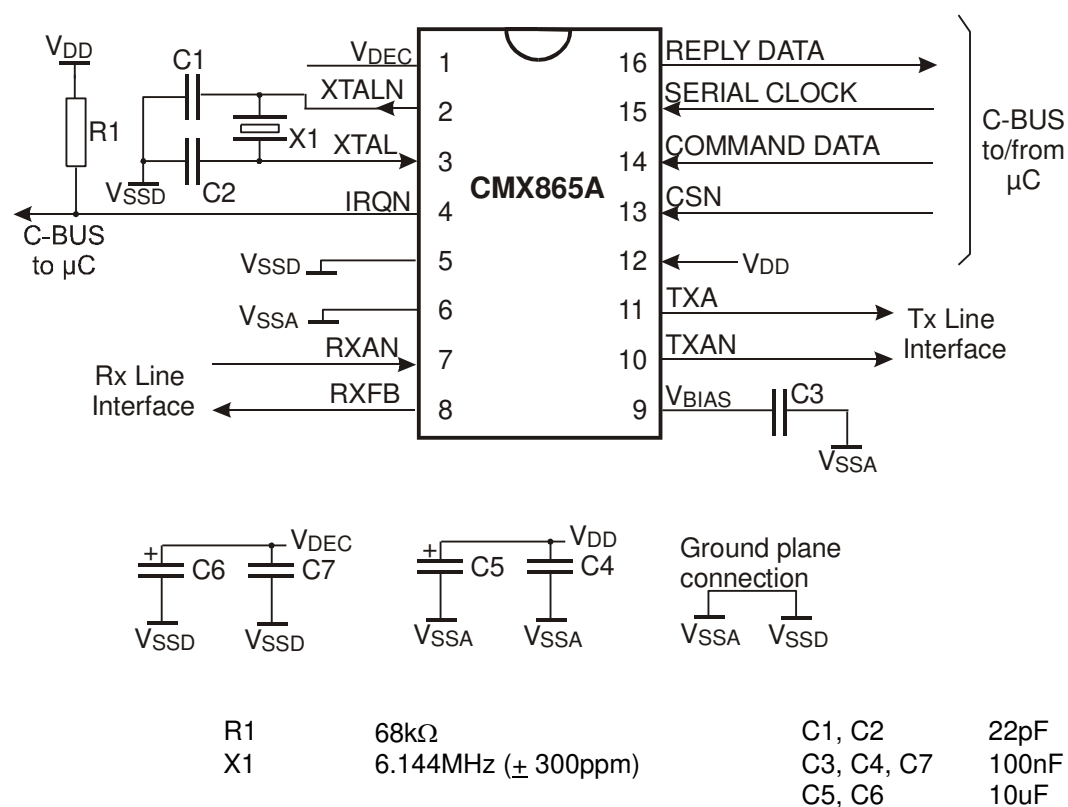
$V_{DD}$
C1
R1
$V_{SSD}$
C2
X1
C-BUS to µC

$V_{DEC}$ 1
XTALN 2
XTAL 3
IRQN 4
$V_{SSD}$ 5
$V_{SSA}$ 6
RXAN 7
RXFB 8

CMX865A

16 REPLY DATA
15 SERIAL CLOCK
14 COMMAND DATA
13 CSN
12 $V_{DD}$
11 TXA
10 TXAN
9 $V_{BIAS}$

C-BUS to/from µC
Tx Line Interface
Rx Line Interface
C3
$V_{SSA}$

+
C6
C7
$V_{DEC}$
$V_{SSD}$
$V_{SSD}$

+
C5
C4
$V_{DD}$
$V_{SSA}$
$V_{SSA}$

Ground plane connection
$V_{SSA}$ $V_{SSD}$

| | | | |
|---|---|---|---|
| R1 | 68kΩ | C1, C2 | 22pF |
| X1 | 6.144MHz ($\pm$ 300ppm) | C3, C4, C7 | 100nF |
| | | C5, C6 | 10uF |